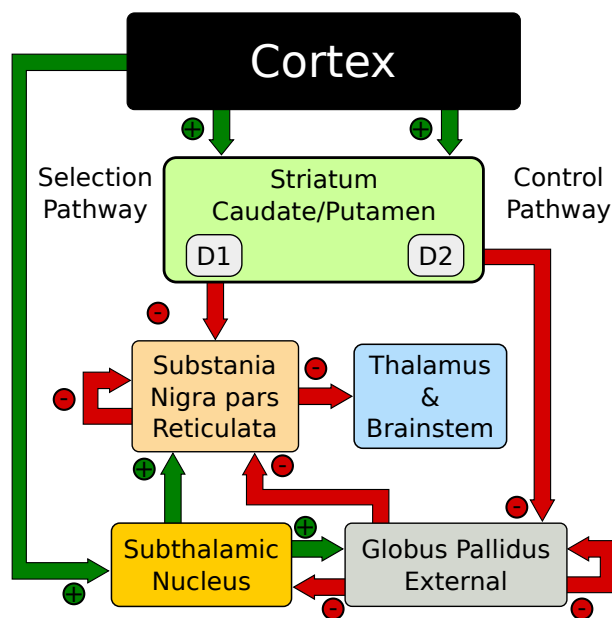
Cortex

+ +

Selection Pathway

Striatum Caudate/Putamen

Control Pathway

D1

D2

-

Substania Nigra pars Reticulata

-

-

Thalamus & Brainstem

+

-

-

+

Subthalamic Nucleus

Globus Pallidus External

+

-

-